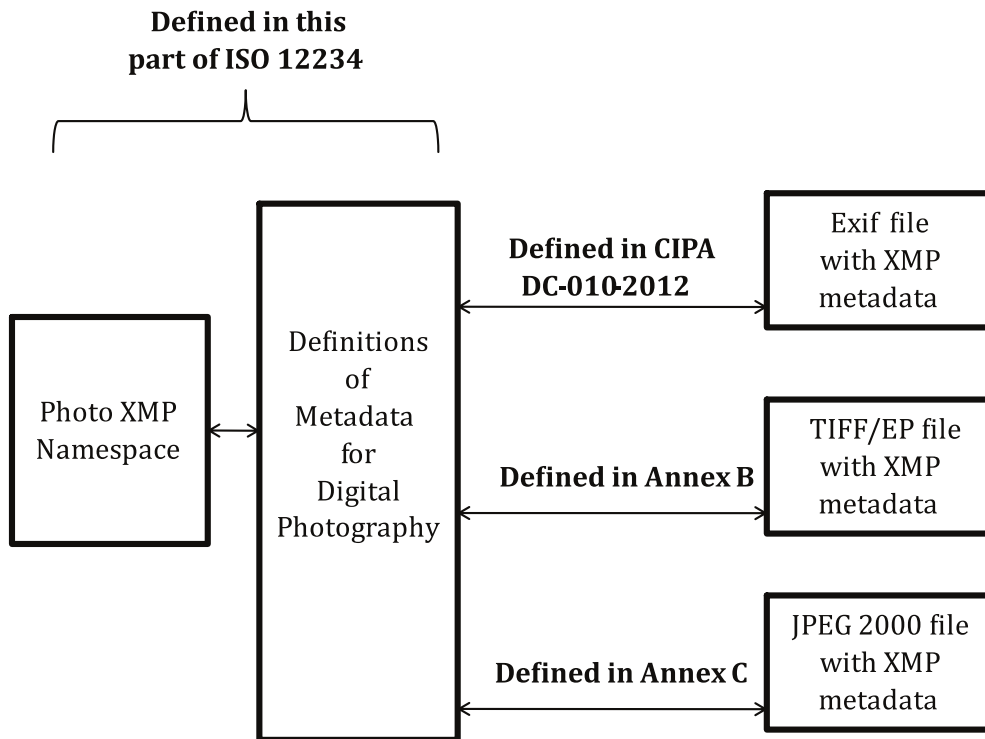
Defined in this part of ISO 12234

Photo XMP Namespace

Definitions of Metadata for Digital Photography

Defined in CIPA DC-010-2012

Exif file with XMP metadata

Defined in Annex B

TIFF/EP file with XMP metadata

Defined in Annex C

JPEG 2000 file with XMP metadata